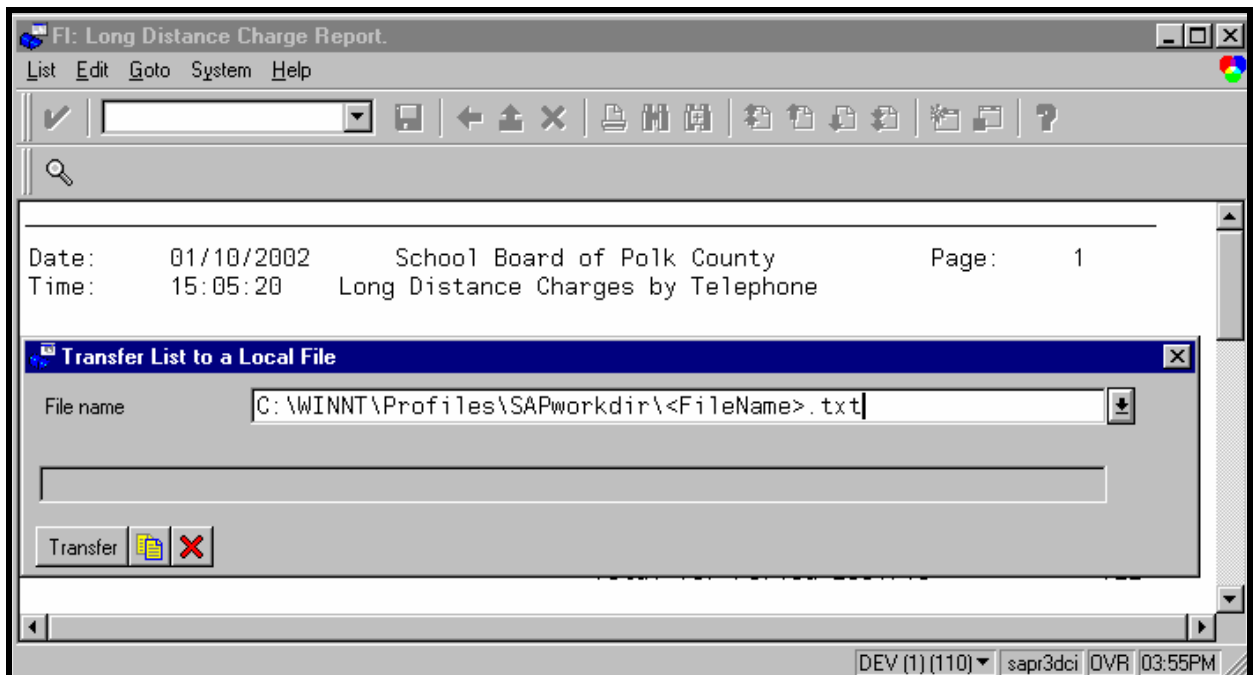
FI: Long Distance Charge Report.

List Edit Goto System Help

Date: 01/10/2002 School Board of Polk County Page: 1
Time: 15:05:20 Long Distance Charges by Telephone

Transfer List to a Local File

File name C:\WINNT\Profiles\SAPworkdir\<FileName>.txt

Transfer

DEV (1) (110) sapr3dci OVR 03:55PM